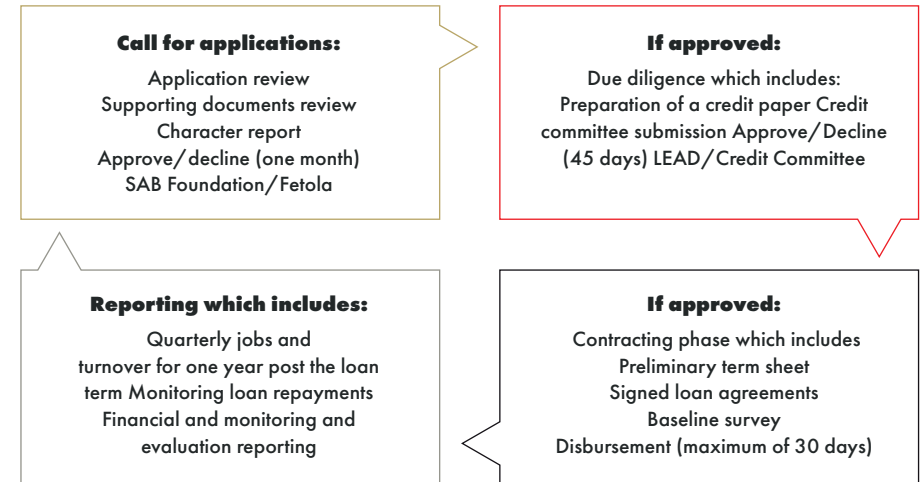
**Call for applications:**

Application review
Supporting documents review
Character report
Approve/decline (one month)
SAB Foundation/Fetola

**If approved:**

Due diligence which includes:
Preparation of a credit paper Credit committee submission Approve/Decline (45 days) LEAD/Credit Committee

**Reporting which includes:**

Quarterly jobs and turnover for one year post the loan term Monitoring loan repayments Financial and monitoring and evaluation reporting

**If approved:**

Contracting phase which includes
Preliminary term sheet
Signed loan agreements
Baseline survey
Disbursement (maximum of 30 days)